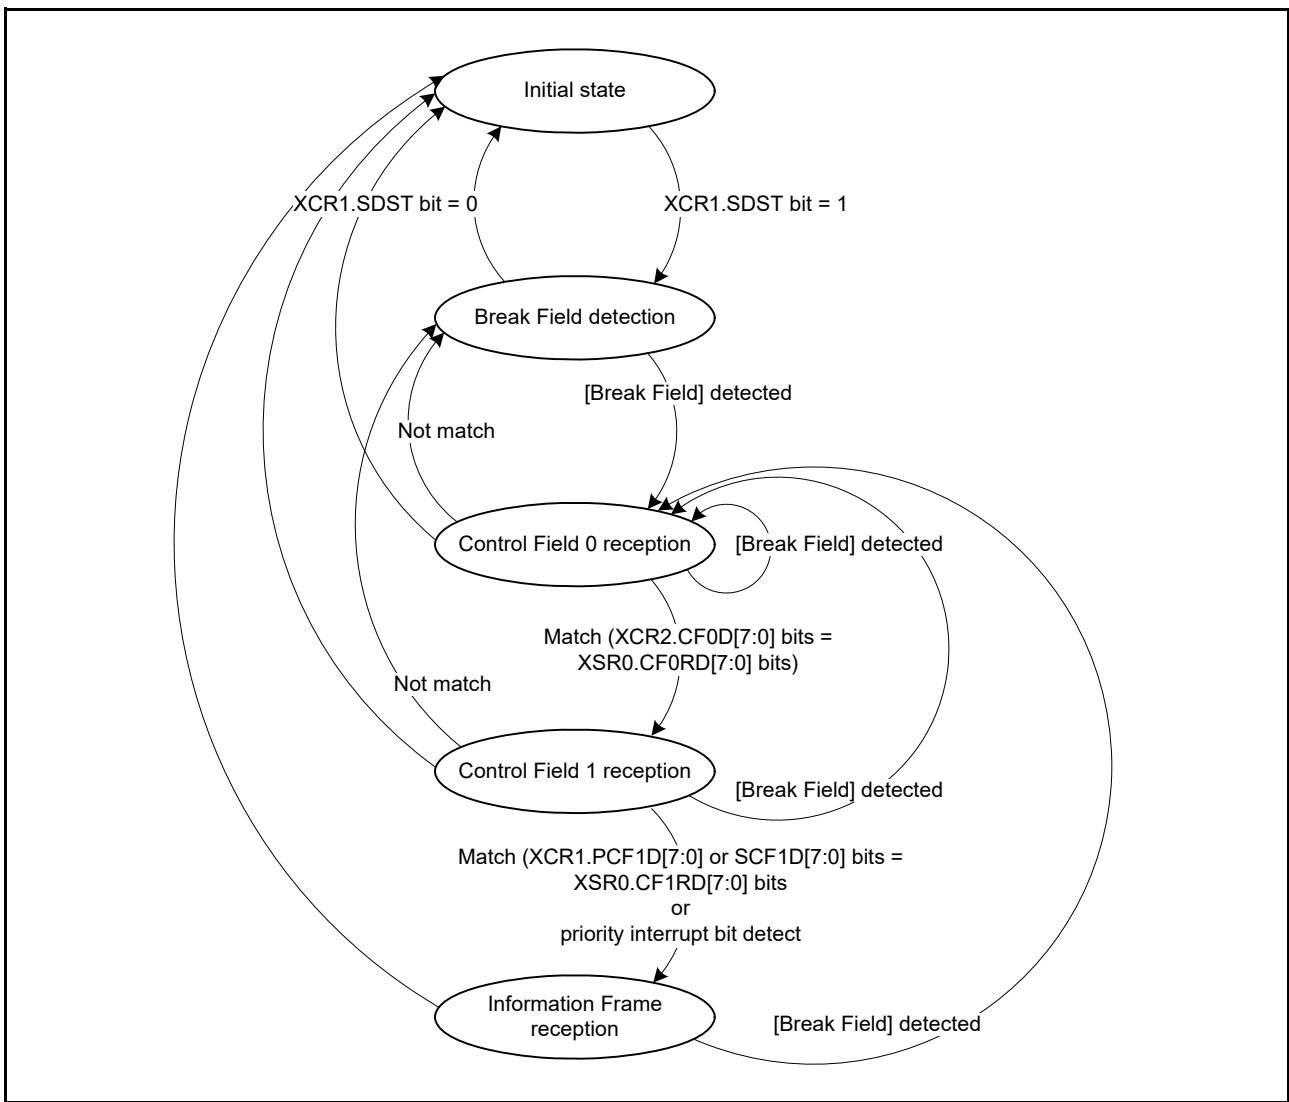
Initial state

XCR1.SDST bit = 0

XCR1.SDST bit = 1

Break Field detection

[Break Field] detected

Not match

Control Field 0 reception

[Break Field] detected

Match (XCR2.CF0D[7:0] bits = XSR0.CF0RD[7:0] bits)

Not match

Control Field 1 reception

[Break Field] detected

Match (XCR1.PCF1D[7:0] or SCF1D[7:0] bits = XSR0.CF1RD[7:0] bits
or
priority interrupt bit detect

Information Frame reception

[Break Field] detected